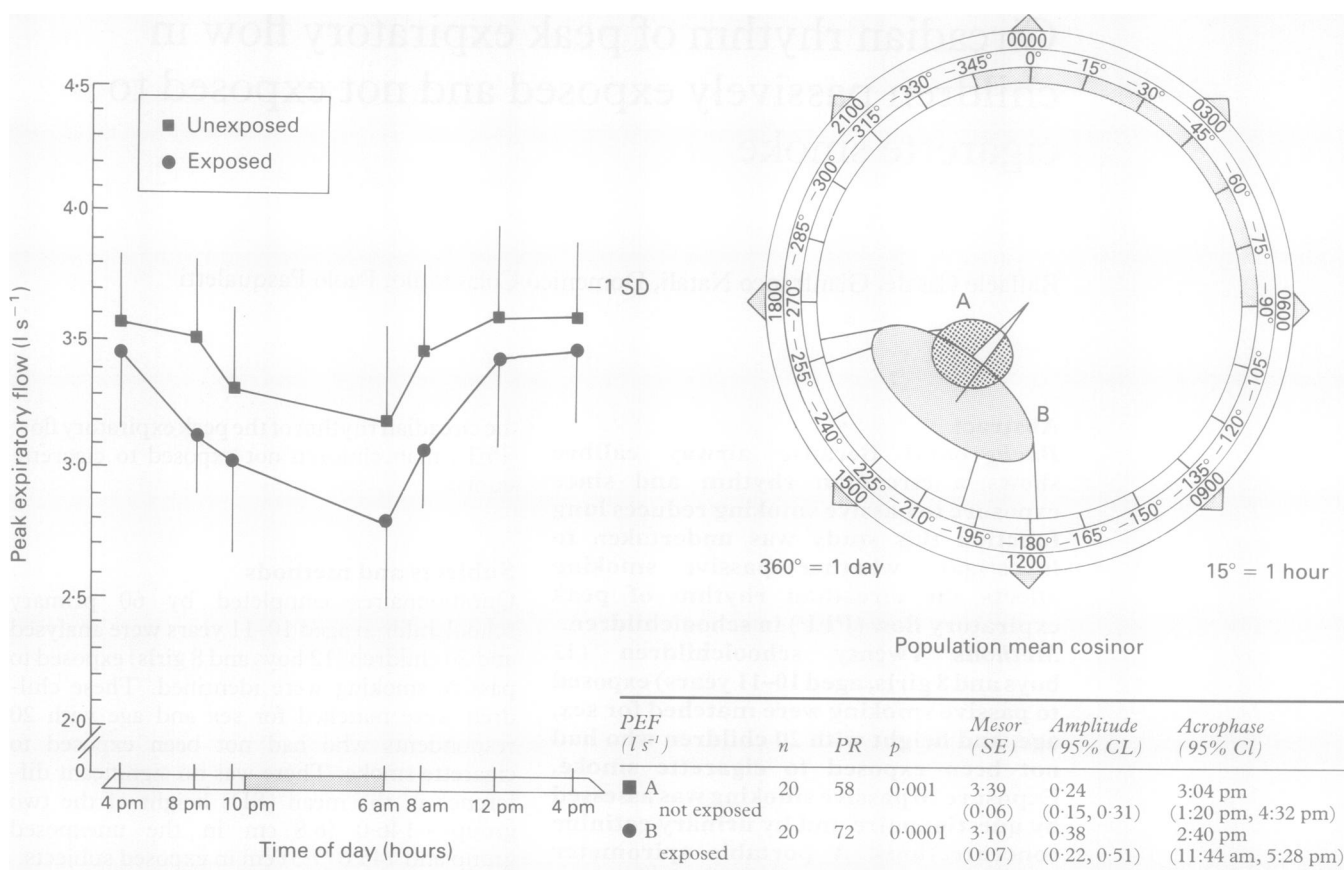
Circadian rhythm of peak expiratory flow in children passively exposed and not exposed to cigarette smoke

4·5

4·0

3·5

3·0

2·5

2·0

Peak expiratory flow (l s$^{-1}$)

■ Unexposed
● Exposed

−1 SD

4 pm 8 pm 10 pm 6 am 8 am 12 pm 4 pm

Time of day (hours)

0000 0° −15° −30° 0300 −45° −60° −75° −90° 0600 −105° −120° −135° 0900 −150° −165° −180° 1200 −195° −210° −225° 1500 −240° −255° −270° 1800 −285° −300° 2100 −315° −330° −345°

A

B

360° = 1 day

15° = 1 hour

Population mean cosinor

| PEF (l s$^{-1}$) | n | PR | p | Mesor (SE) | Amplitude (95% CL) | Acrophase (95% Cl) |
|---|---|---|---|---|---|---|
| ■ A not exposed | 20 | 58 | 0·001 | 3·39 (0·06) | 0·24 (0·15, 0·31) | 3:04 pm (1:20 pm, 4:32 pm) |
| ● B exposed | 20 | 72 | 0·0001 | 3·10 (0·07) | 0·38 (0·22, 0·51) | 2:40 pm (11:44 am, 5:28 pm) |